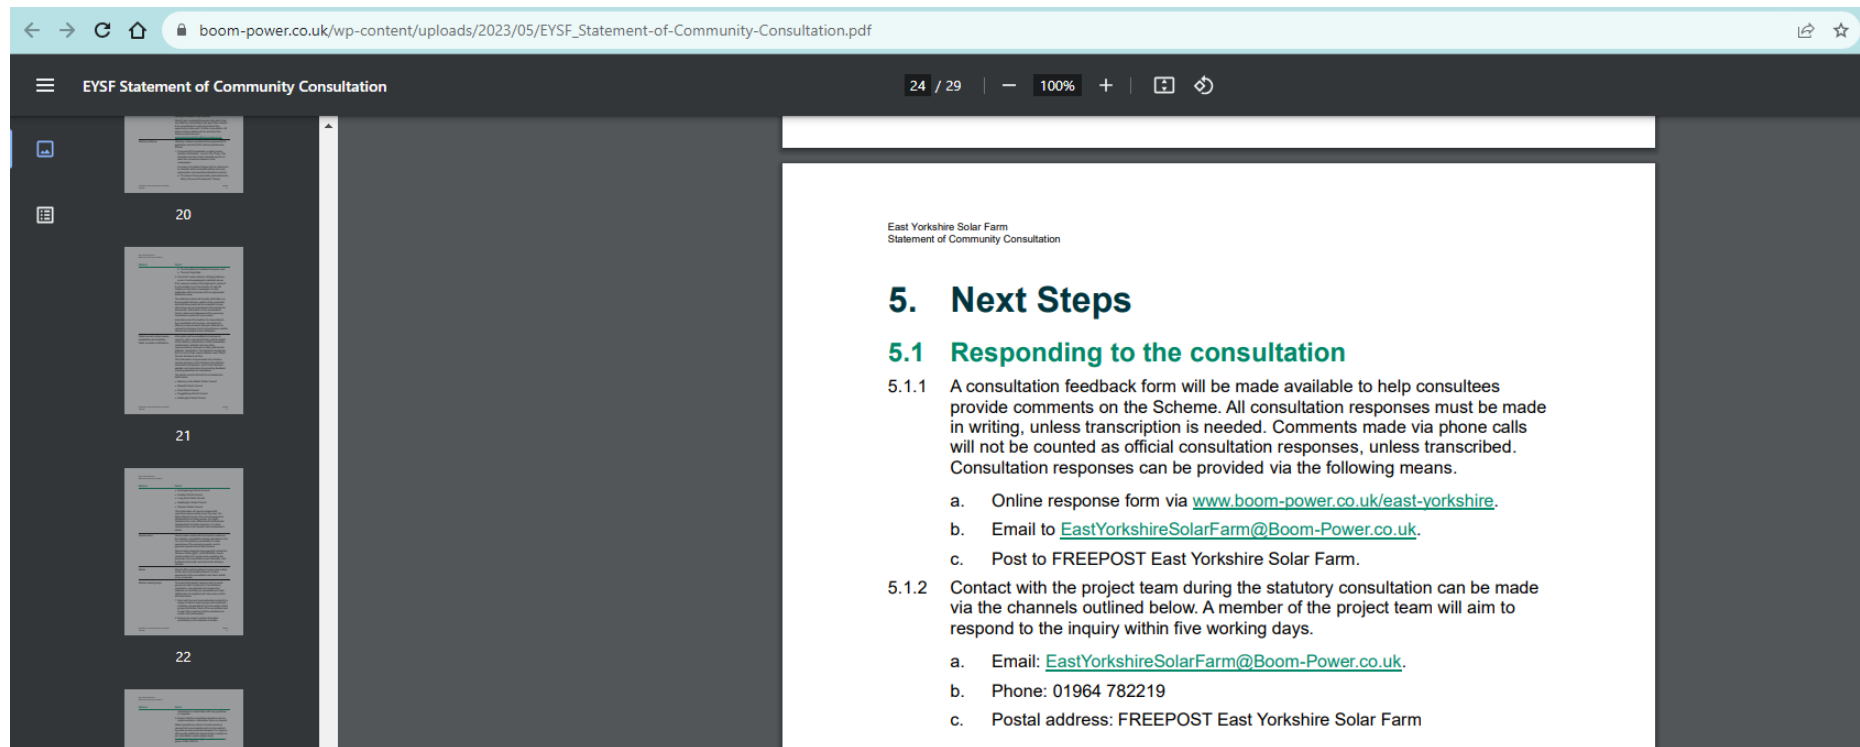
boom-power.co.uk/wp-content/uploads/2023/05/EYSF_Statement-of-Community-Consultation.pdf

EYSF Statement of Community Consultation

24 / 29

100%

20

21

22

East Yorkshire Solar Farm
Statement of Community Consultation

5. Next Steps

5.1 Responding to the consultation

5.1.1 A consultation feedback form will be made available to help consultees provide comments on the Scheme. All consultation responses must be made in writing, unless transcription is needed. Comments made via phone calls will not be counted as official consultation responses, unless transcribed. Consultation responses can be provided via the following means.

a. Online response form via www.boom-power.co.uk/east-yorkshire.

b. Email to EastYorkshireSolarFarm@Boom-Power.co.uk.

c. Post to FREEPOST East Yorkshire Solar Farm.

5.1.2 Contact with the project team during the statutory consultation can be made via the channels outlined below. A member of the project team will aim to respond to the inquiry within five working days.

a. Email: EastYorkshireSolarFarm@Boom-Power.co.uk.

b. Phone: 01964 782219

c. Postal address: FREEPOST East Yorkshire Solar Farm